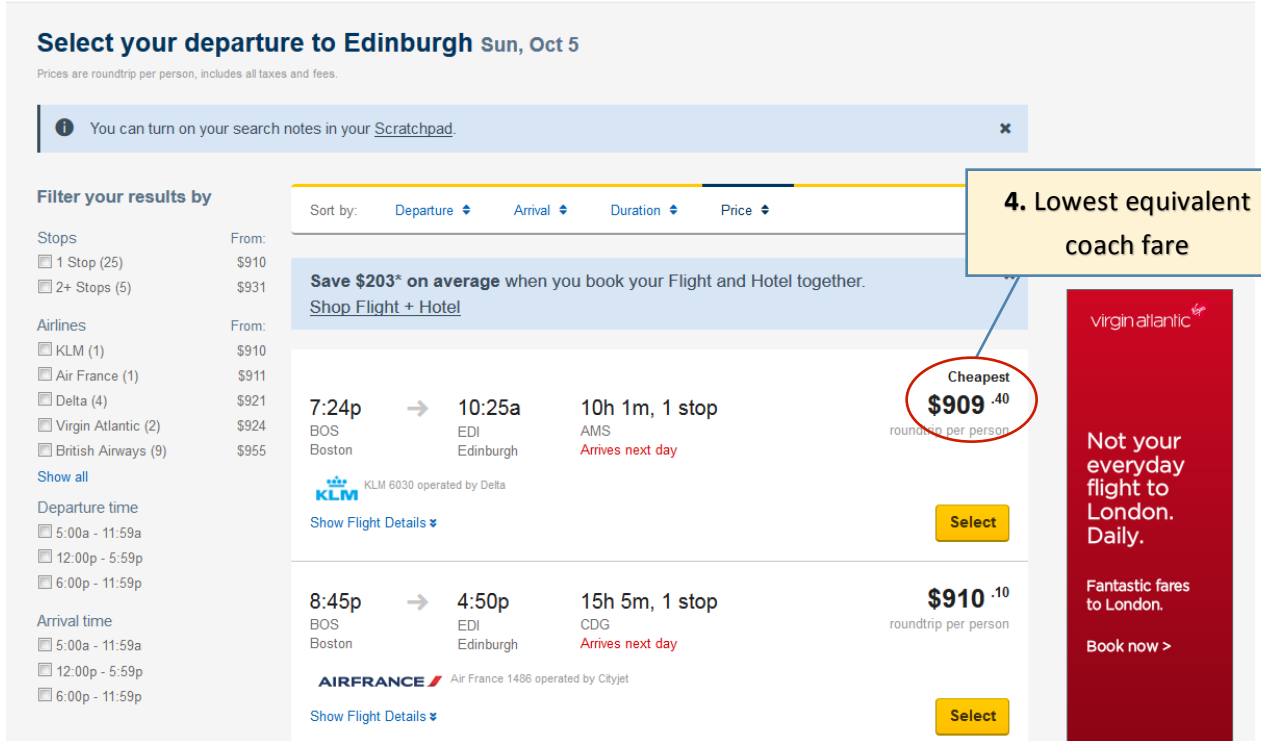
Select your departure to Edinburgh Sun, Oct 5
Prices are roundtrip per person, includes all taxes and fees.

You can turn on your search notes in your Scratchpad.

×

Filter your results by

Stops From:
1 Stop (25) $910
2+ Stops (5) $931

Airlines From:
KLM (1) $910
Air France (1) $911
Delta (4) $921
Virgin Atlantic (2) $924
British Airways (9) $955
Show all

Departure time
5:00a - 11:59a
12:00p - 5:59p
6:00p - 11:59p

Arrival time
5:00a - 11:59a
12:00p - 5:59p
6:00p - 11:59p

Sort by: Departure Arrival Duration Price

4. Lowest equivalent coach fare

Save $203* on average when you book your Flight and Hotel together.
Shop Flight + Hotel

7:24p BOS Boston → 10:25a EDI Edinburgh 10h 1m, 1 stop AMS Arrives next day
Cheapest
$909 .40
roundtrip per person
KLM KLM 6030 operated by Delta
Show Flight Details
Select

8:45p BOS Boston → 4:50p EDI Edinburgh 15h 5m, 1 stop CDG Arrives next day
$910 .10
roundtrip per person
AIRFRANCE Air France 1486 operated by Cityjet
Show Flight Details
Select

virgin atlantic
Not your everyday flight to London. Daily.
Fantastic fares to London.
Book now >